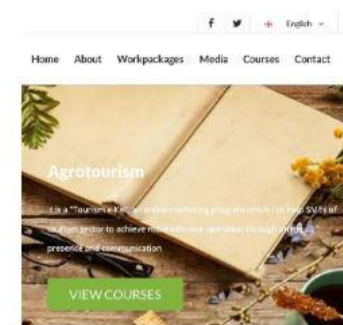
f 𝕪 + English ⌄

Home About Workpackages Media Courses Contact

Agrotourism

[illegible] is a "Tourism e-Kit", an online marketing program which can help SMEs of tourism sector to achieve more effective operation through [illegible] presence and communication

VIEW COURSES